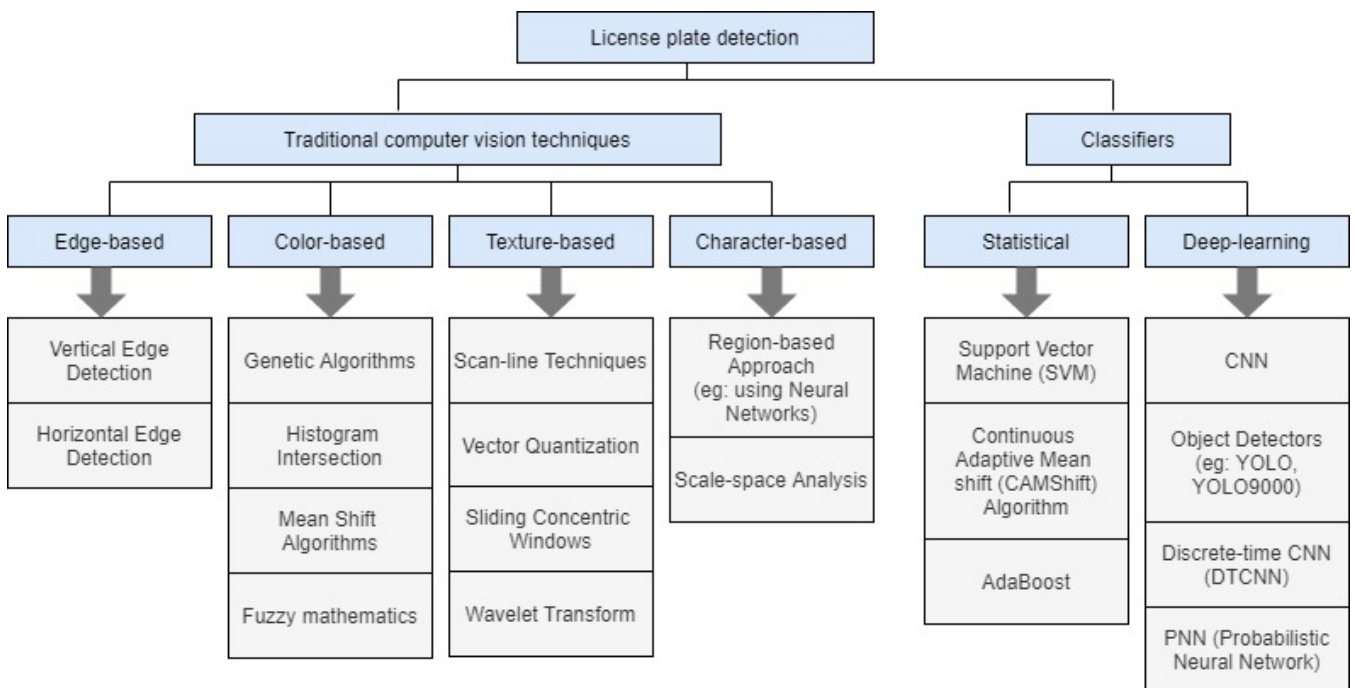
License plate detection

Traditional computer vision techniques

Classifiers

Edge-based

Vertical Edge Detection

Horizontal Edge Detection

Color-based

Genetic Algorithms

Histogram Intersection

Mean Shift Algorithms

Fuzzy mathematics

Texture-based

Scan-line Techniques

Vector Quantization

Sliding Concentric Windows

Wavelet Transform

Character-based

Region-based Approach (eg: using Neural Networks)

Scale-space Analysis

Statistical

Support Vector Machine (SVM)

Continuous Adaptive Mean shift (CAMShift) Algorithm

AdaBoost

Deep-learning

CNN

Object Detectors (eg: YOLO, YOLO9000)

Discrete-time CNN (DTCNN)

PNN (Probabilistic Neural Network)